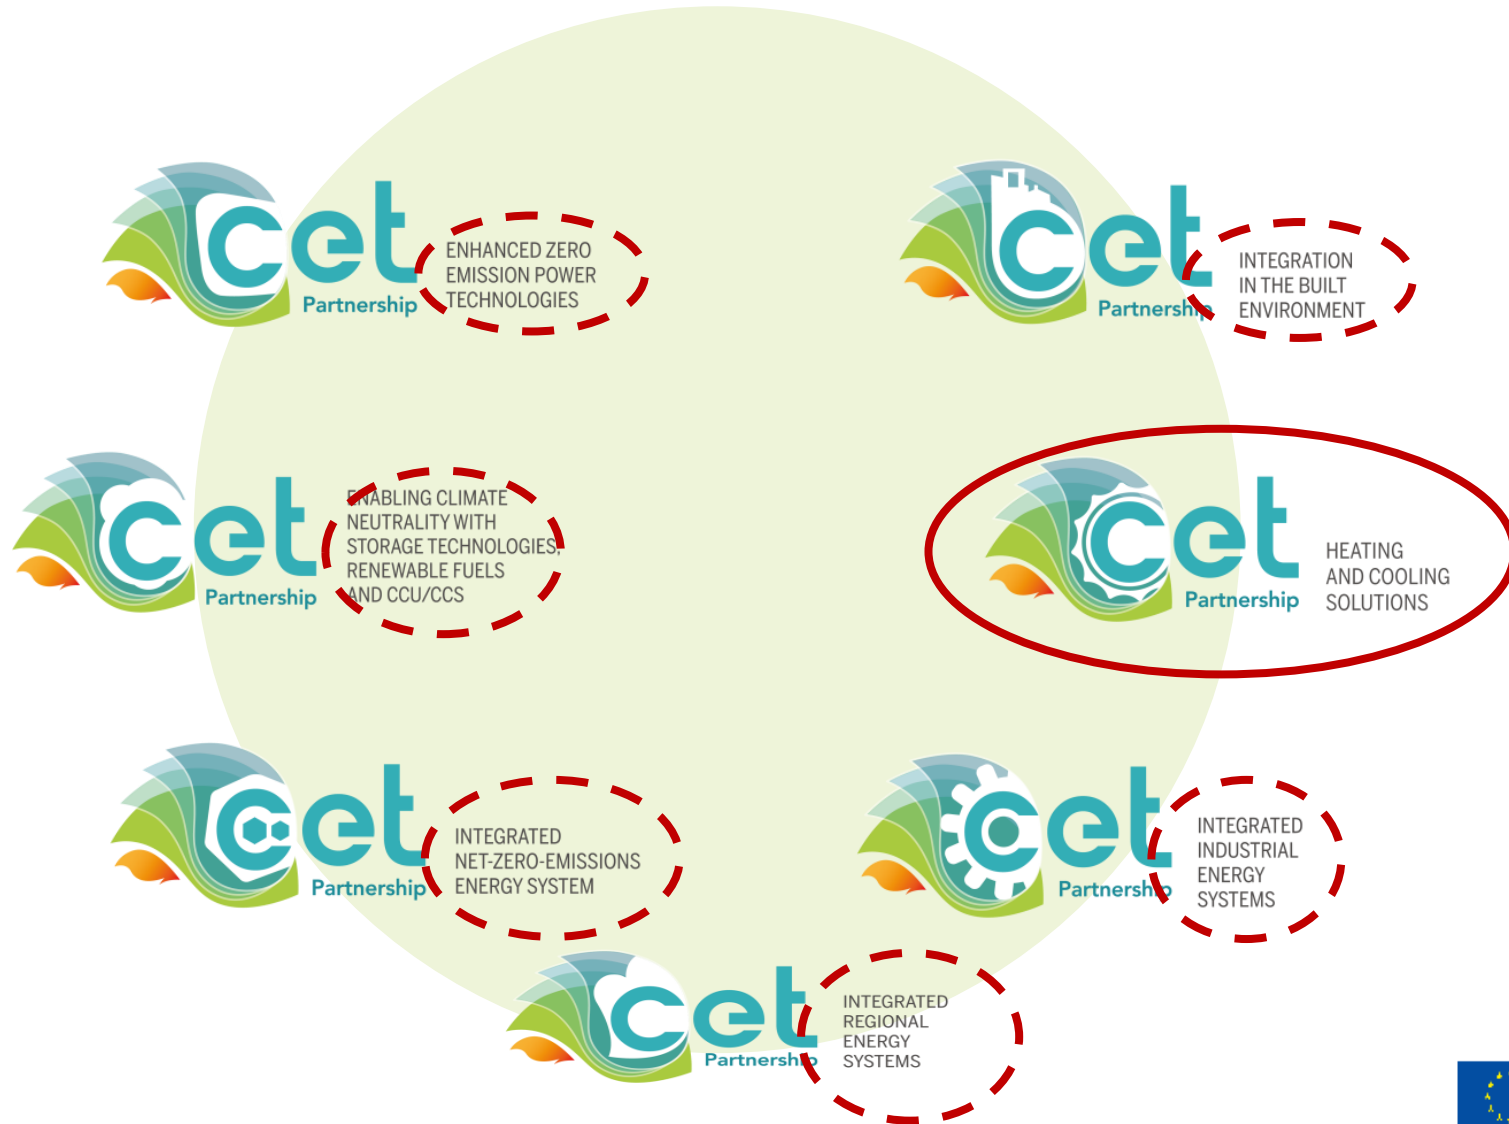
cet Partnership ENHANCED ZERO EMISSION POWER TECHNOLOGIES

cet Partnership INTEGRATION IN THE BUILT ENVIRONMENT

cet Partnership ENABLING CLIMATE NEUTRALITY WITH STORAGE TECHNOLOGIES, RENEWABLE FUELS AND CCU/CCS

cet Partnership HEATING AND COOLING SOLUTIONS

cet Partnership INTEGRATED NET-ZERO-EMISSIONS ENERGY SYSTEM

cet Partnership INTEGRATED INDUSTRIAL ENERGY SYSTEMS

cet Partnership INTEGRATED REGIONAL ENERGY SYSTEMS